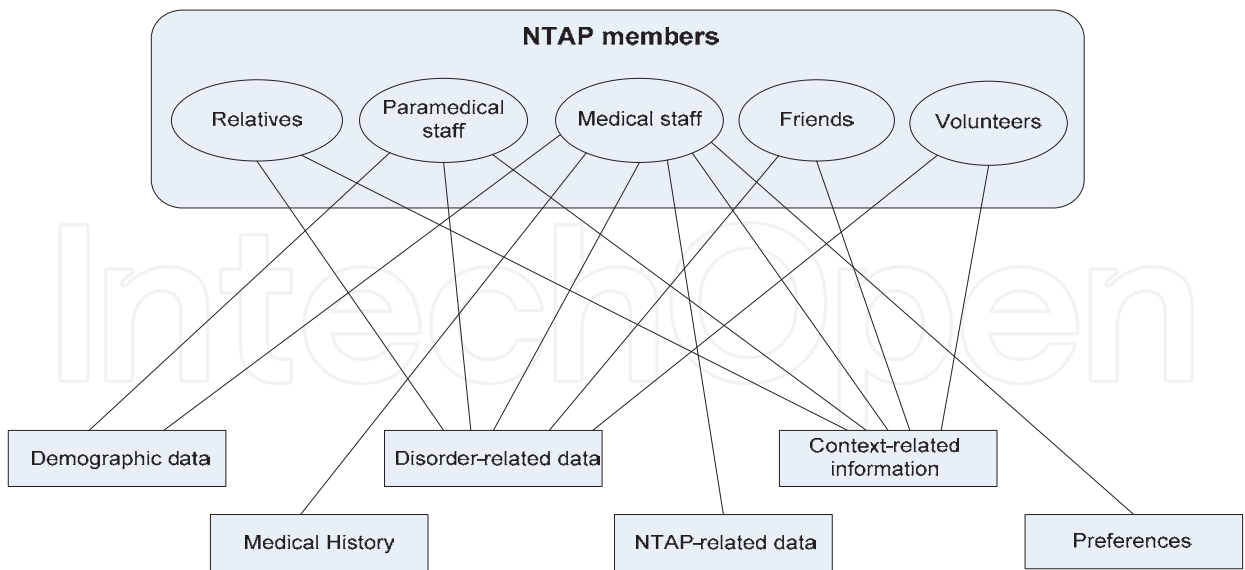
NTAP members

Relatives

Paramedical staff

Medical staff

Friends

Volunteers

IntechOpen

Demographic data

Disorder-related data

Context-related information

Medical History

NTAP-related data

Preferences